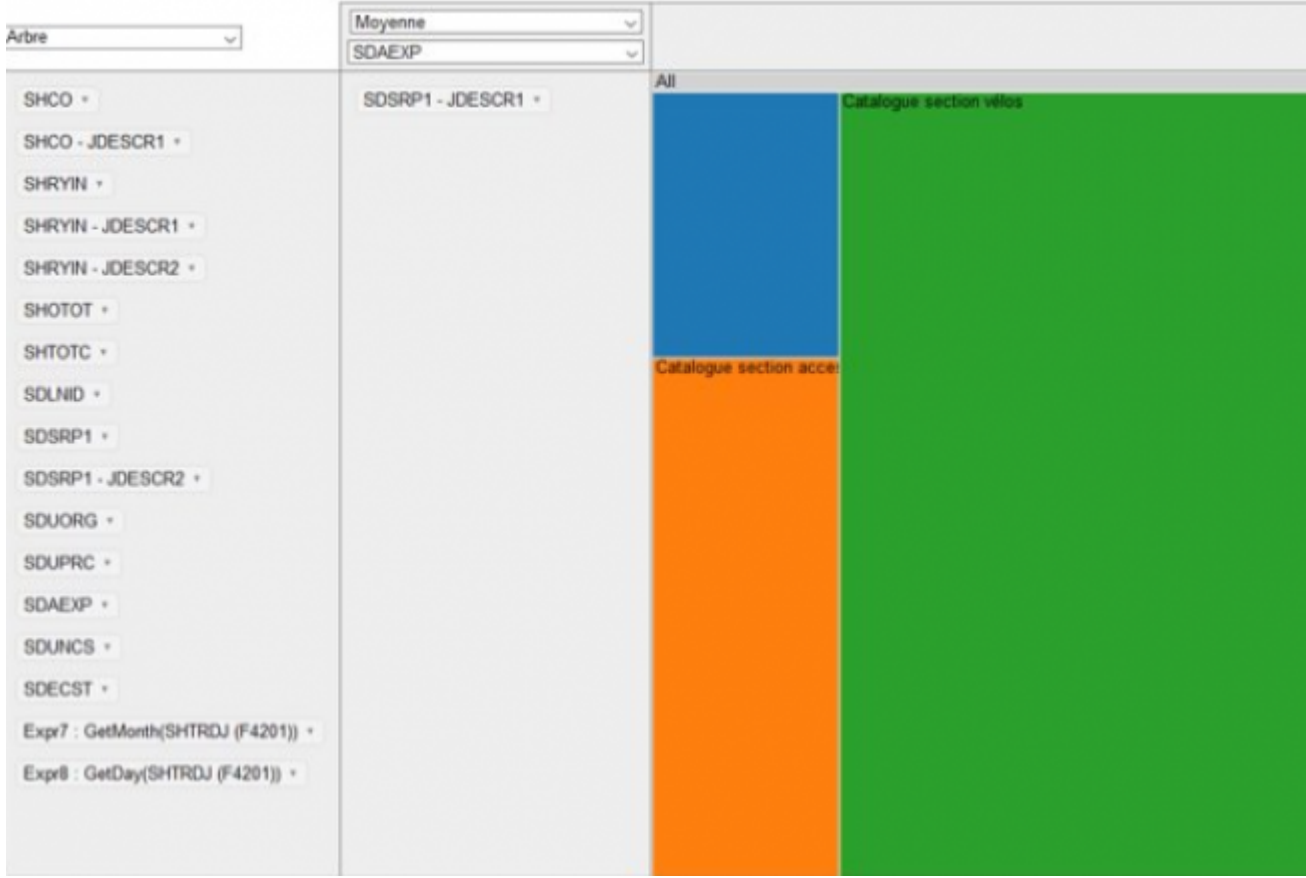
Arbre

Moyenne
SDAEXP

SHCO
SHCO - JDESCR1
SHRYIN
SHRYIN - JDESCR1
SHRYIN - JDESCR2
SHOTOT
SHTOTC
SDLNID
SDSRP1
SDSRP1 - JDESCR2
SDUORG
SDUPRC
SDAEXP
SDUNCS
SDECST
Expr7 : GetMonth(SHTRDJ (F4201))
Expr8 : GetDay(SHTRDJ (F4201))

SDSRP1 - JDESCR1

All
Catalogue section vélos
Catalogue section acce